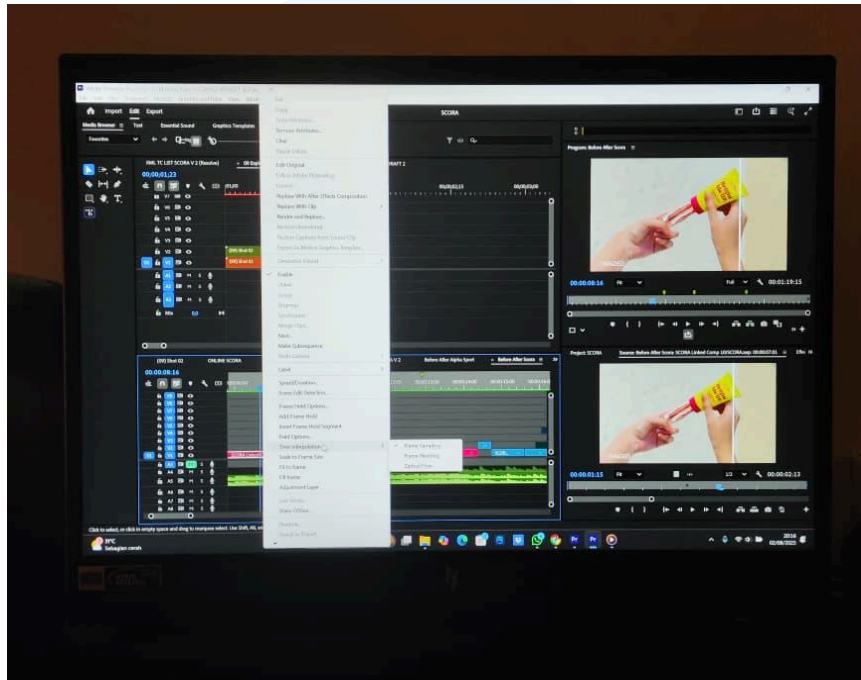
Import Edit Export

SCORA

Media Browser Text Essential Sound Graphics Templates

XML TC LIST SCORA V 2 (Resolve)

00;00;01;23

Edit Original

Replace With After Effects Composition

Replace With Clip

Render and Replace...

Enable

Nest...

Make Subsequence

Label

Speed/Duration...

Scene Edit Detection...

Frame Hold Options...

Add Frame Hold

Insert Frame Hold Segment

Field Options...

Time Interpolation

Scale to Frame Size

Fit to frame

Fill frame

Adjustment Layer

Frame Sampling

Frame Blending

Optical Flow

Program: Before After Scora

00:00:08:16

Fit

Full

00:01:19:15

00 Shot 02

ONLINE SCORA

00:00:08:16

Before After Alpha Sport

Before After Scora

Project: SCORA

Source: Before After Scora SCORA Linked Comp 10/SCORA.aep: 00:00:07:01

00:00:01:15

Fit

1/2

00:00:02:13

Click to select, or click in empty space and drag to marquee select. Use Shift, Alt, and Ctrl for other options.

31°C
Sebagian cerah

20:16
02/08/2023